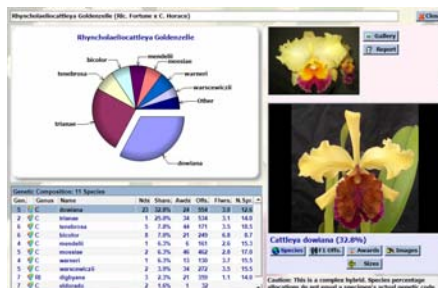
Rhyncholaeliocattleya Goldenzelle (Rlc. Fortune x C. Horace)

Close

Rhyncholaeliocattleya Goldenzelle

mendelii
bicolor
mossiae
tenebrosa
warneri
warscewiczii
Other
trianae
dowiana

Gallery
Report

Genetic Composition: 11 Species

| Gen. | Genus | Name | Nds | Share. | Awds | Offs. | Flwrs. | N.Spr. |
|---|---|---|---|---|---|---|---|---|
| 1 | C | dowiana | 21 | 32.8% | 24 | 554 | 3.3 | 12.6 |
| 2 | C | trianae | 16 | 25.0% | 34 | 524 | 3.1 | 14.0 |
| 3 | C | tenebrosa | 5 | 7.8% | 44 | 171 | 3.5 | 18.5 |
| 4 | C | bicolor | 5 | 7.8% | 21 | 249 | 6.8 | 8.7 |
| 5 | C | mendelii | 4 | 6.3% | 6 | 161 | 2.6 | 15.3 |
| 6 | C | mossiae | 4 | 6.3% | 48 | 462 | 2.8 | 17.0 |
| 7 | C | warneri | 4 | 6.3% | 15 | 130 | 3.7 | 15.5 |
| 8 | C | warscewiczii | 2 | 3.9% | 34 | 272 | 3.5 | 15.5 |
| 9 | R | digbyana | 1 | 3.1% | 21 | 209 | 1.1 | 14.0 |
| 10 | C | eldorado | 1 | 1.6% | 1 | 32 | | |

Cattleya dowiana (32.8%)

Species
F1 Offs.
Awards
Images
Sizes

Caution: This is a complex hybrid. Species percentage allocations do not equal a specimen's actual genetic code.